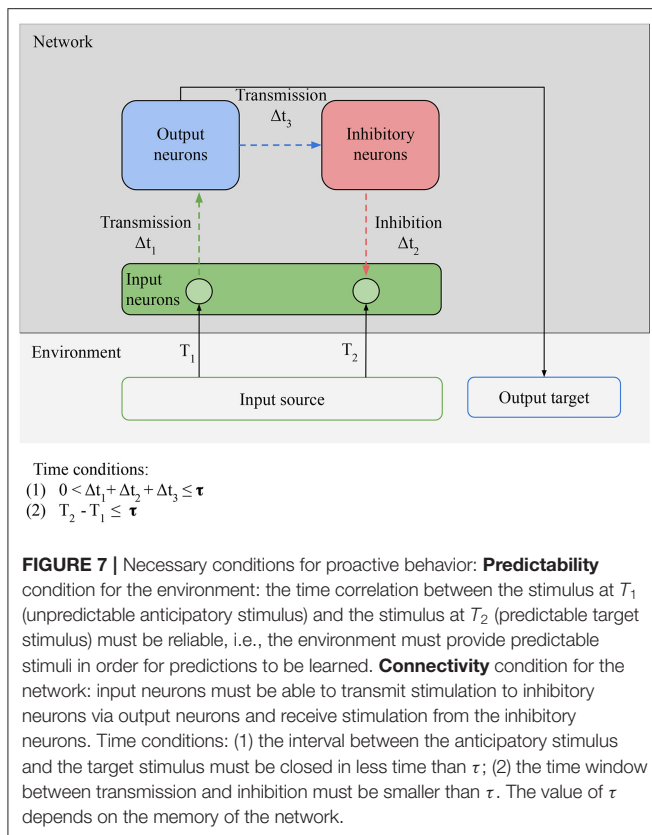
Network

Transmission
$\Delta t_3$

Output neurons

Inhibitory neurons

Transmission
$\Delta t_1$

Inhibition
$\Delta t_2$

Input neurons

Environment

$T_1$

$T_2$

Input source

Output target

Time conditions:
(1) $0 < \Delta t_1 + \Delta t_2 + \Delta t_3 \leq \boldsymbol{\tau}$
(2) $T_2 - T_1 \leq \boldsymbol{\tau}$

**FIGURE 7 |** Necessary conditions for proactive behavior: **Predictability** condition for the environment: the time correlation between the stimulus at $T_1$ (unpredictable anticipatory stimulus) and the stimulus at $T_2$ (predictable target stimulus) must be reliable, i.e., the environment must provide predictable stimuli in order for predictions to be learned. **Connectivity** condition for the network: input neurons must be able to transmit stimulation to inhibitory neurons via output neurons and receive stimulation from the inhibitory neurons. Time conditions: (1) the interval between the anticipatory stimulus and the target stimulus must be closed in less time than $\tau$; (2) the time window between transmission and inhibition must be smaller than $\tau$. The value of $\tau$ depends on the memory of the network.